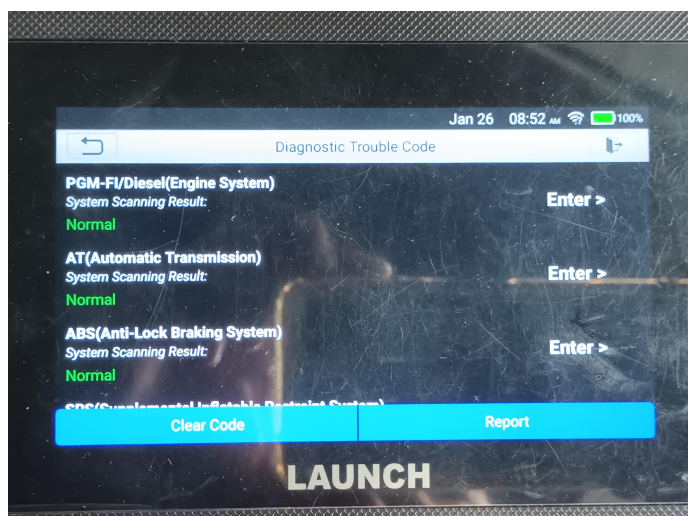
Jan 26 08:52 AM 100%

Diagnostic Trouble Code

PGM-FI/Diesel(Engine System)
System Scanning Result:
Normal
Enter >

AT(Automatic Transmission)
System Scanning Result:
Normal
Enter >

ABS(Anti-Lock Braking System)
System Scanning Result:
Normal
Enter >

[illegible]

Clear Code
Report

LAUNCH